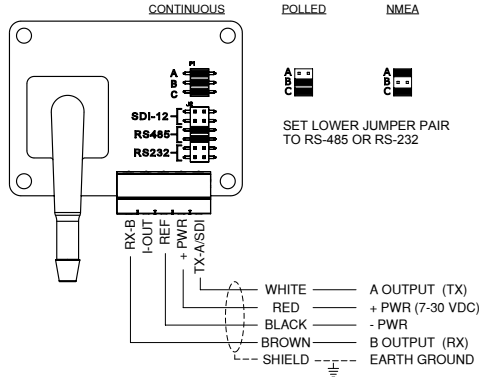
CONTINUOUS POLLED NMEA

A
B
C

A
B
C

A
B
C

SDI-12
RS485
RS232

SET LOWER JUMPER PAIR TO RS-485 OR RS-232

RX-B
I-OUT
REF
+ PWR
TX-A/SDI

WHITE A OUTPUT (TX)
RED + PWR (7-30 VDC)
BLACK - PWR
BROWN B OUTPUT (RX)
SHIELD EARTH GROUND